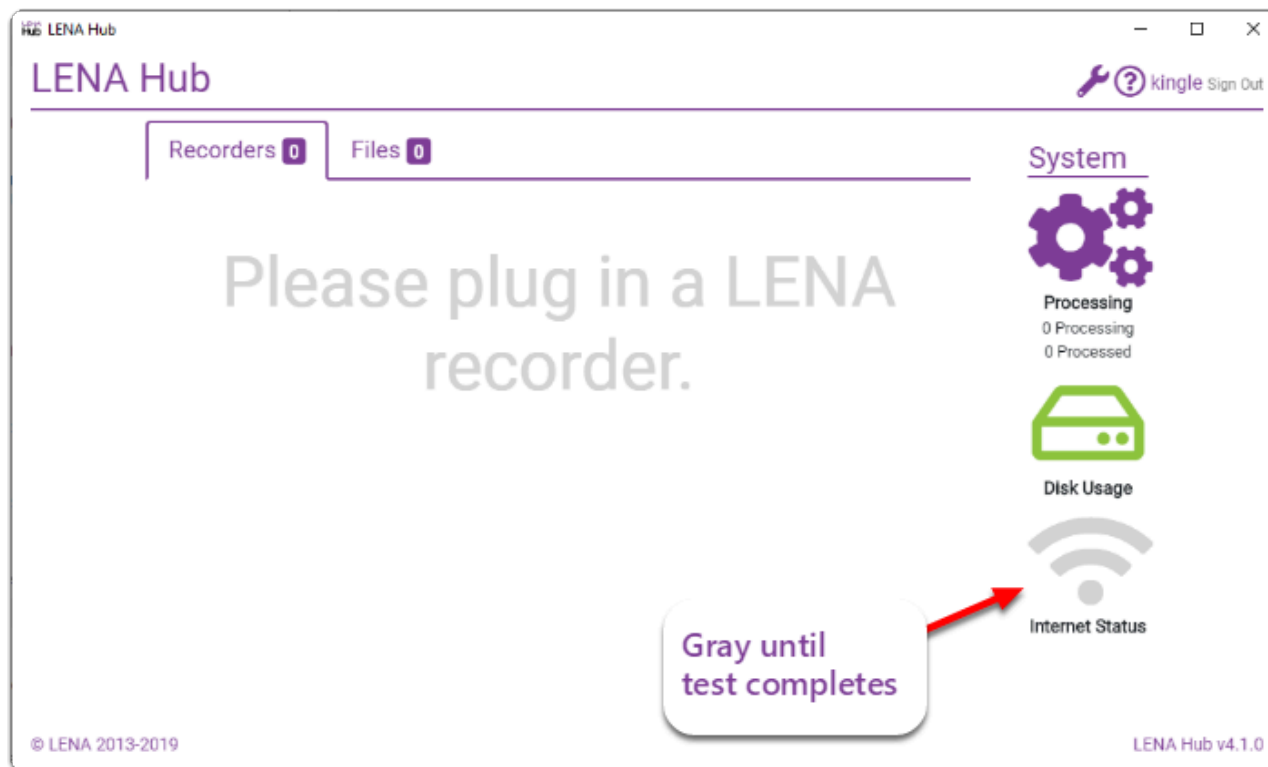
LENA Hub

LENA Hub

kingle Sign Out

Recorders 0 Files 0

System

Please plug in a LENA recorder.

Processing
0 Processing
0 Processed

Disk Usage

Internet Status

Gray until test completes

© LENA 2013-2019

LENA Hub v4.1.0